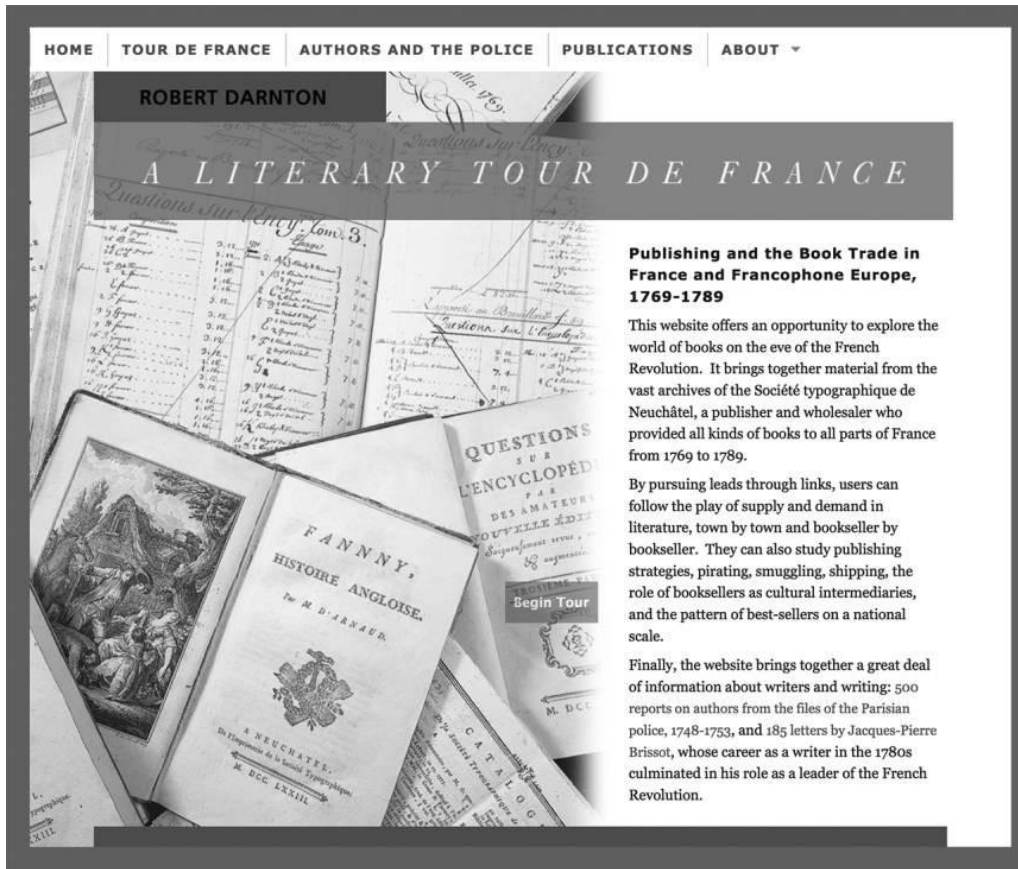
HOME TOUR DE FRANCE AUTHORS AND THE POLICE PUBLICATIONS ABOUT ▾

ROBERT DARNTON

A LITERARY TOUR DE FRANCE

Publishing and the Book Trade in France and Francophone Europe, 1769-1789

This website offers an opportunity to explore the world of books on the eve of the French Revolution. It brings together material from the vast archives of the Société typographique de Neuchâtel, a publisher and wholesaler who provided all kinds of books to all parts of France from 1769 to 1789.

By pursuing leads through links, users can follow the play of supply and demand in literature, town by town and bookseller by bookseller. They can also study publishing strategies, pirating, smuggling, shipping, the role of booksellers as cultural intermediaries, and the pattern of best-sellers on a national scale.

Finally, the website brings together a great deal of information about writers and writing: 500 reports on authors from the files of the Parisian police, 1748-1753, and 185 letters by Jacques-Pierre Brissot, whose career as a writer in the 1780s culminated in his role as a leader of the French Revolution.

Begin Tour

Questions sur l'Ency. Tom. 3.

QUESTIONS SUR L'ENCYCLOPÉDIE PAR DES AMATEURS NOUVELLE ÉDITION Soigneusement revue, & augmentée

FANNY, HISTOIRE ANGLOISE. Par M. D'ARNAUD.

A NEUCHATEL, De l'Imprimerie de la Société Typographique. M. DCC LXXIII.

CATALOG

M. DCC